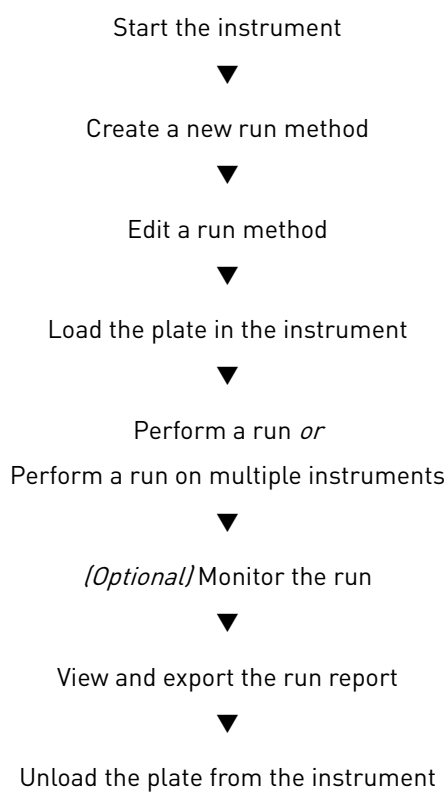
Start the instrument

Create a new run method

Edit a run method

Load the plate in the instrument

Perform a run *or*

Perform a run on multiple instruments

*(Optional)* Monitor the run

View and export the run report

Unload the plate from the instrument